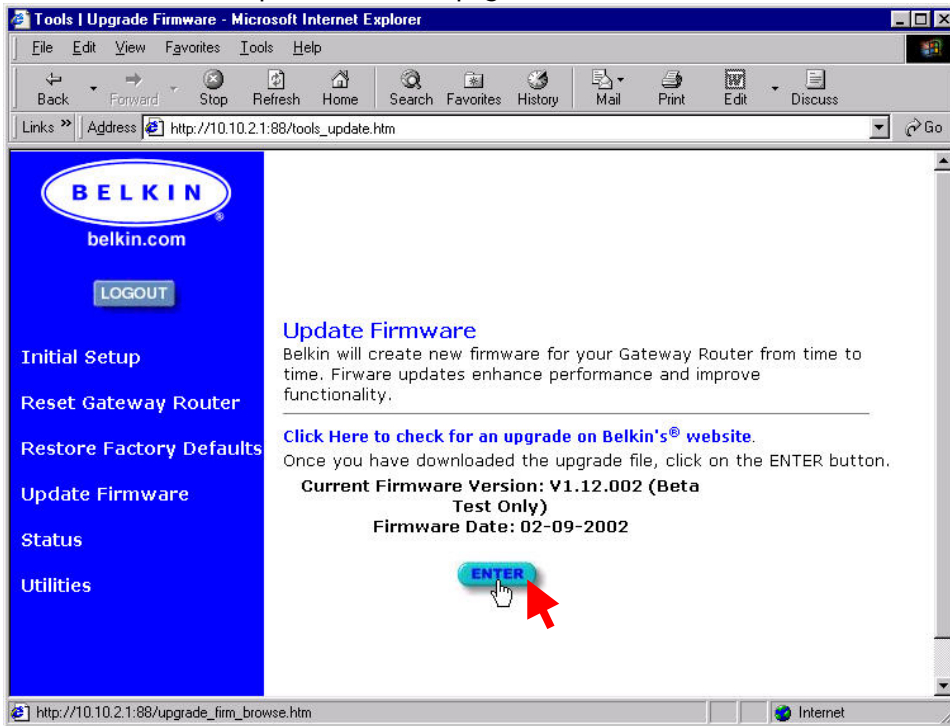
Tools | Upgrade Firmware - Microsoft Internet Explorer

File Edit View Favorites Tools Help

Back Forward Stop Refresh Home Search Favorites History Mail Print Edit Discuss

Links » Address http://10.10.2.1:88/tools_update.htm Go

BELKIN
belkin.com

LOGOUT

Initial Setup

Reset Gateway Router

Restore Factory Defaults

Update Firmware

Status

Utilities

Update Firmware
Belkin will create new firmware for your Gateway Router from time to time. Firware updates enhance performance and improve functionality.

Click Here to check for an upgrade on Belkin's® website.
Once you have downloaded the upgrade file, click on the ENTER button.

Current Firmware Version: V1.12.002 (Beta Test Only)
Firmware Date: 02-09-2002

ENTER

http://10.10.2.1:88/upgrade_firm_browse.htm Internet